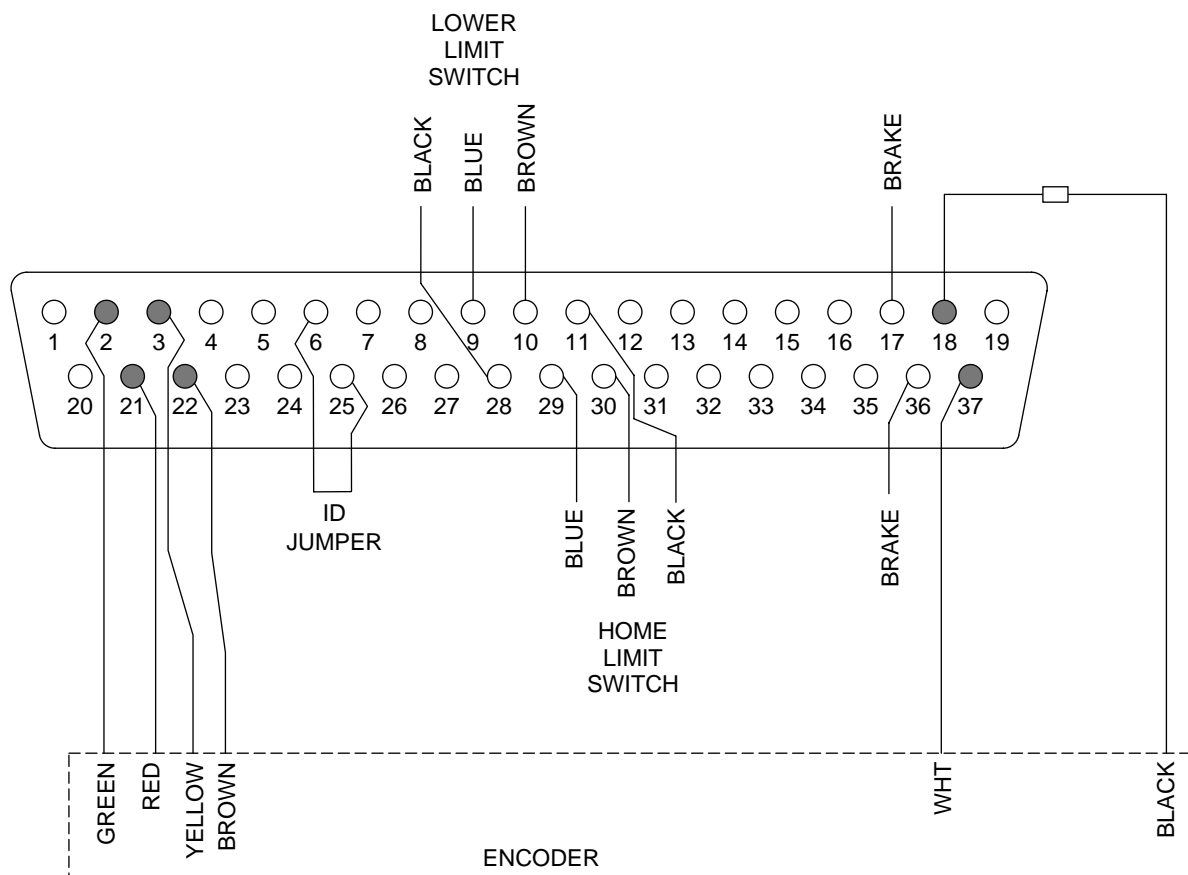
LOWER LIMIT SWITCH

BLACK
BLUE
BROWN

BRAKE

1 2 3 4 5 6 7 8 9 10 11 12 13 14 15 16 17 18 19
20 21 22 23 24 25 26 27 28 29 30 31 32 33 34 35 36 37

ID JUMPER

BLUE
BROWN
BLACK

BRAKE

HOME LIMIT SWITCH

GREEN
RED
YELLOW
BROWN

WHT

BLACK

ENCODER